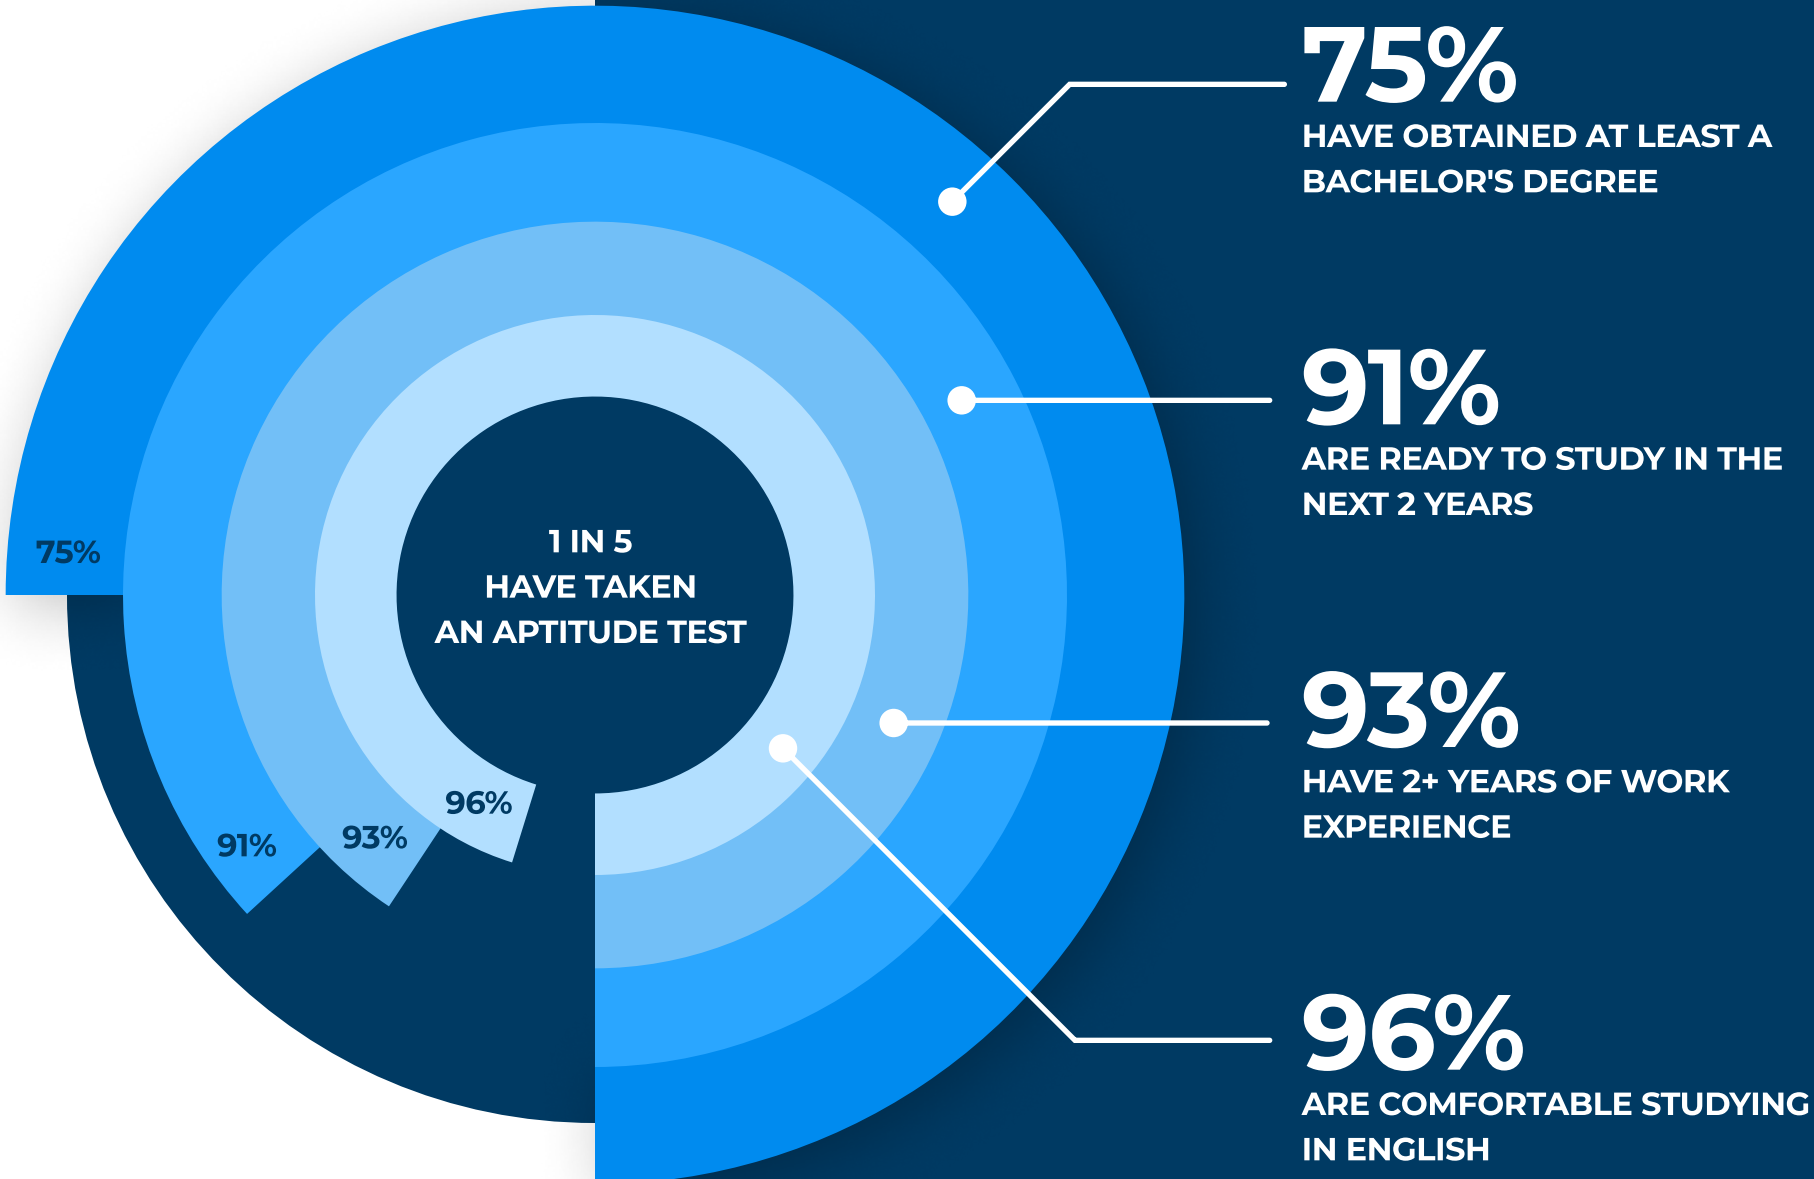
75%
HAVE OBTAINED AT LEAST A BACHELOR'S DEGREE

91%
ARE READY TO STUDY IN THE NEXT 2 YEARS

93%
HAVE 2+ YEARS OF WORK EXPERIENCE

96%
ARE COMFORTABLE STUDYING IN ENGLISH

1 IN 5
HAVE TAKEN
AN APTITUDE TEST

75%

91%

93%

96%